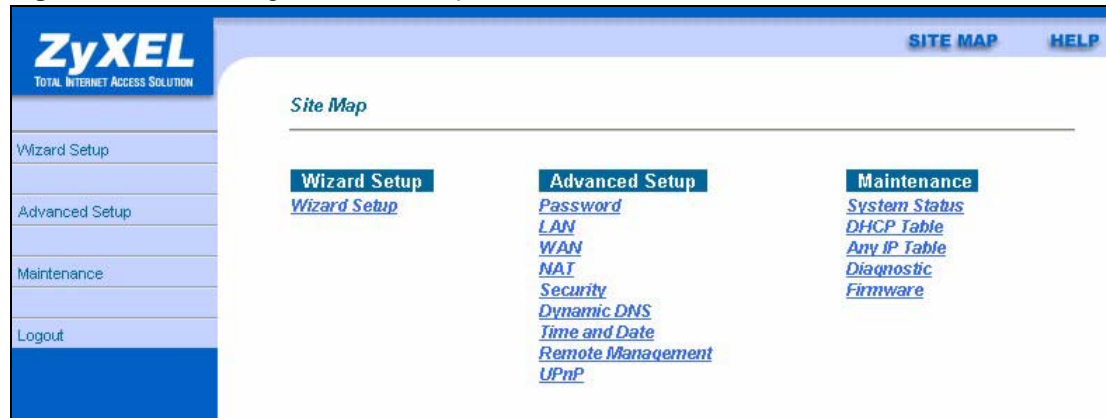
ZyXEL
TOTAL INTERNET ACCESS SOLUTION

SITE MAP HELP

Wizard Setup
Advanced Setup
Maintenance
Logout

Site Map

Wizard Setup
Wizard Setup

Advanced Setup
Password
LAN
WAN
NAT
Security
Dynamic DNS
Time and Date
Remote Management
UPnP

Maintenance
System Status
DHCP Table
Any IP Table
Diagnostic
Firmware